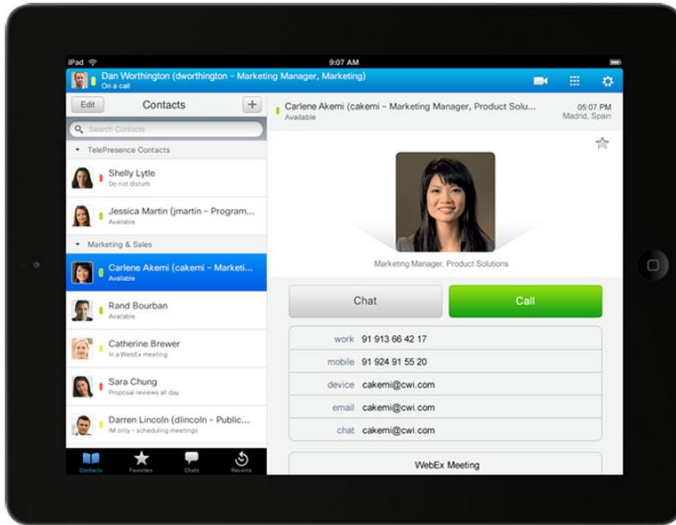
iPad
9:07 AM
Dan Worthington (dworthington - Marketing Manager, Marketing)
On a call

Edit
Contacts
+
Search Contacts
TelePresence Contacts
Shelly Lytle
Do not disturb
Jessica Martin (jmartin - Program...
Available
Marketing & Sales
Carlene Akemi (cakemi - Marketi...
Available
Rand Bourban
Available
Catherine Brewer
In a WebEx meeting
Sara Chung
Proposal reviews all day
Darren Lincoln (dlincoln - Public...
IM only - scheduling meetings
Contacts
Favorites
Chats
Recents

Carlene Akemi (cakemi - Marketing Manager, Product Solu...
Available
05:07 PM
Madrid, Spain

Marketing Manager, Product Solutions

Chat
Call

| | |
|---|---|
| work | 91 913 66 42 17 |
| mobile | 91 924 91 55 20 |
| device | cakemi@cwi.com |
| email | cakemi@cwi.com |
| chat | cakemi@cwi.com |

WebEx Meeting